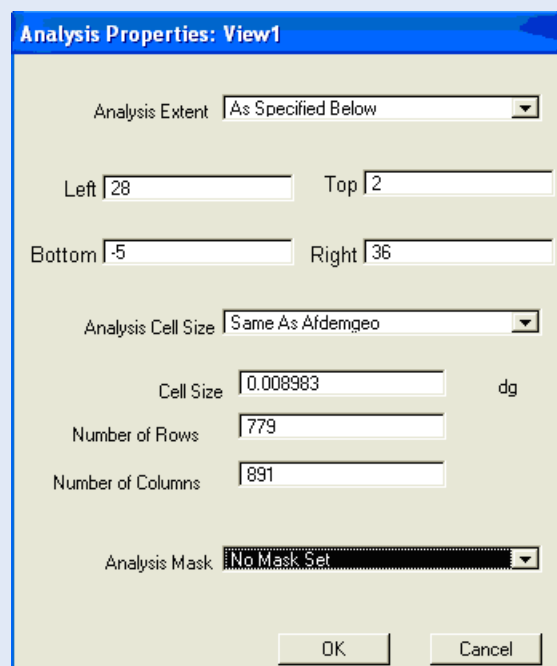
Analysis Properties: View1

Analysis Extent As Specified Below

Left 28

Top 2

Bottom -5

Right 36

Analysis Cell Size Same As Afdemgeo

Cell Size 0.008983 dg

Number of Rows 779

Number of Columns 891

Analysis Mask No Mask Set

OK

Cancel